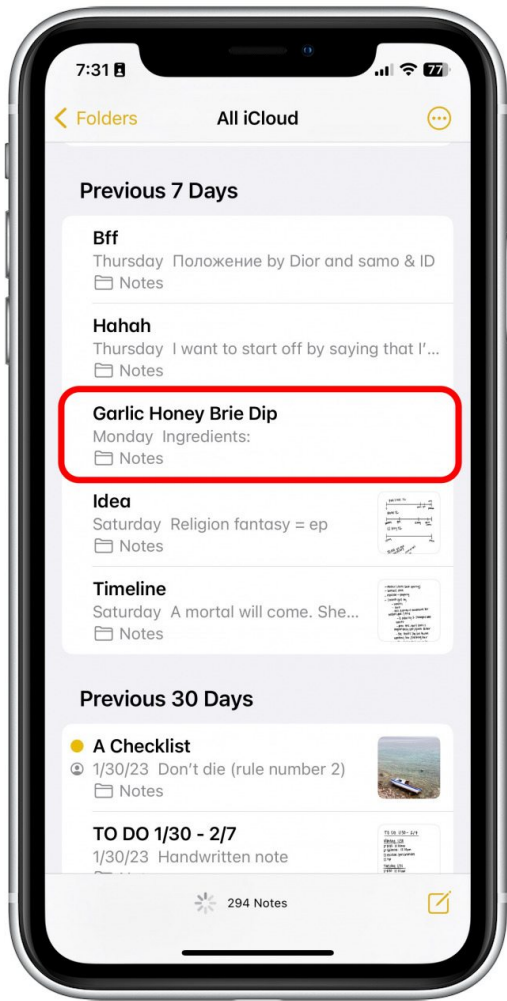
7:31

77

< Folders

All iCloud

Previous 7 Days

Bff
Thursday Положение by Dior and samo & ID
Notes

Hahah
Thursday I want to start off by saying that I'...
Notes

Garlic Honey Brie Dip
Monday Ingredients:
Notes

Idea
Saturday Religion fantasy = ep
Notes

Timeline
Saturday A mortal will come. She...
Notes

Previous 30 Days

A Checklist
1/30/23 Don't die (rule number 2)
Notes

TO DO 1/30 - 2/7
1/30/23 Handwritten note

294 Notes